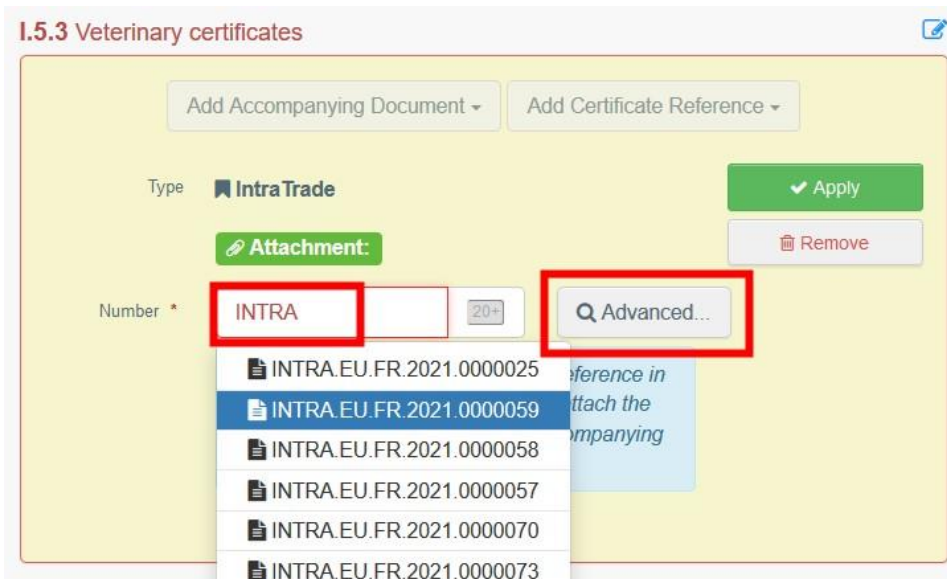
I.5.3 Veterinary certificates

Add Accompanying Document ▾
Add Certificate Reference ▾

Type
Intra Trade

✔ Apply

Attachment:

Remove

Number *
INTRA
20+
Advanced...

INTRA.EU.FR.2021.0000025
INTRA.EU.FR.2021.0000059
INTRA.EU.FR.2021.0000058
INTRA.EU.FR.2021.0000057
INTRA.EU.FR.2021.0000070
INTRA.EU.FR.2021.0000073

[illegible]eference in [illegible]ttach the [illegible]mpanying